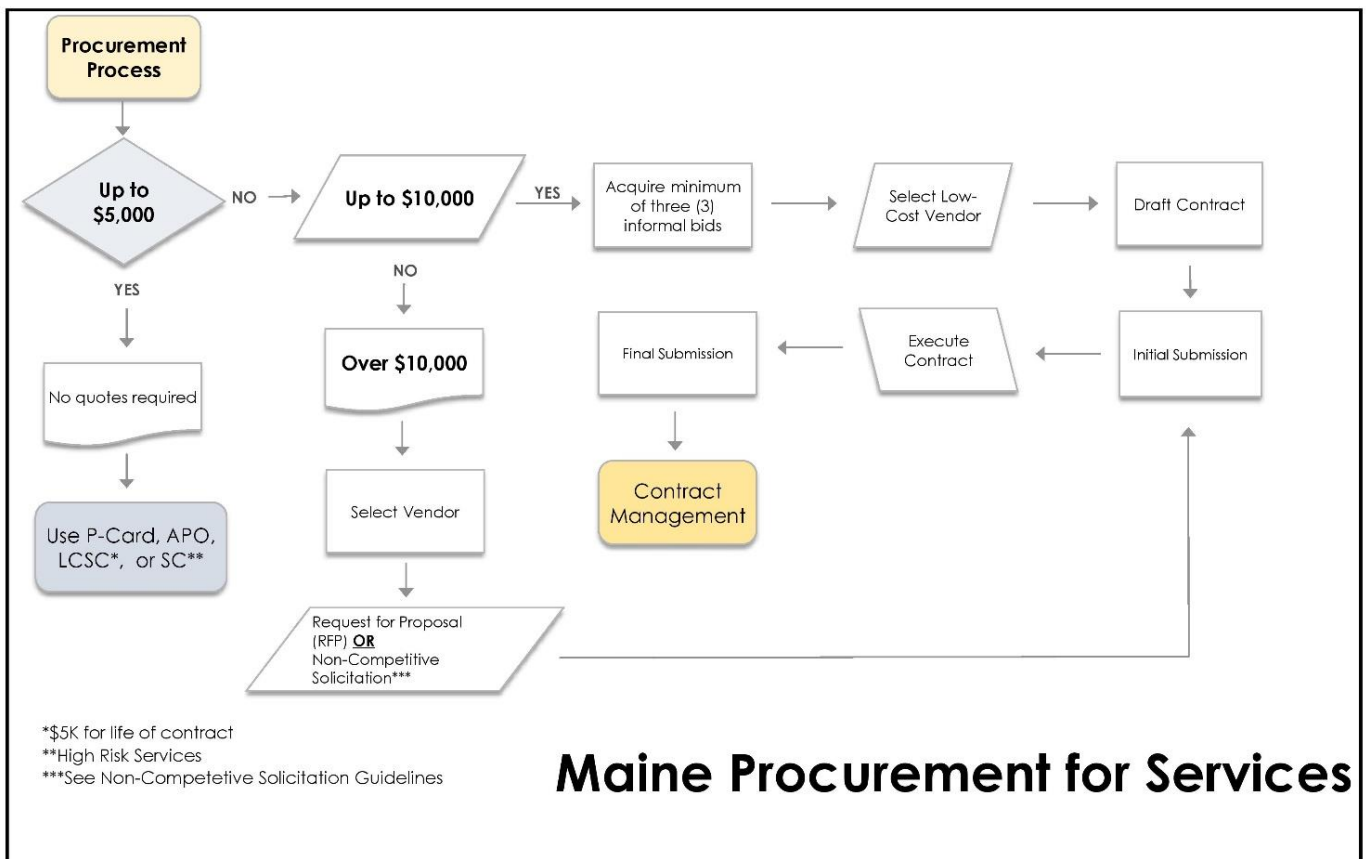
Procurement Process

Up to \$5,000

NO

Up to \$10,000

YES

Acquire minimum of three (3) informal bids

Select Low-Cost Vendor

Draft Contract

YES

NO

No quotes required

Use P-Card, APO, LCSC*, or SC**

Over \$10,000

Select Vendor

Request for Proposal (RFP) OR Non-Competitive Solicitation***

Final Submission

Execute Contract

Initial Submission

Contract Management

*\$5K for life of contract
**High Risk Services
***See Non-Competetive Solicitation Guidelines

Maine Procurement for Services